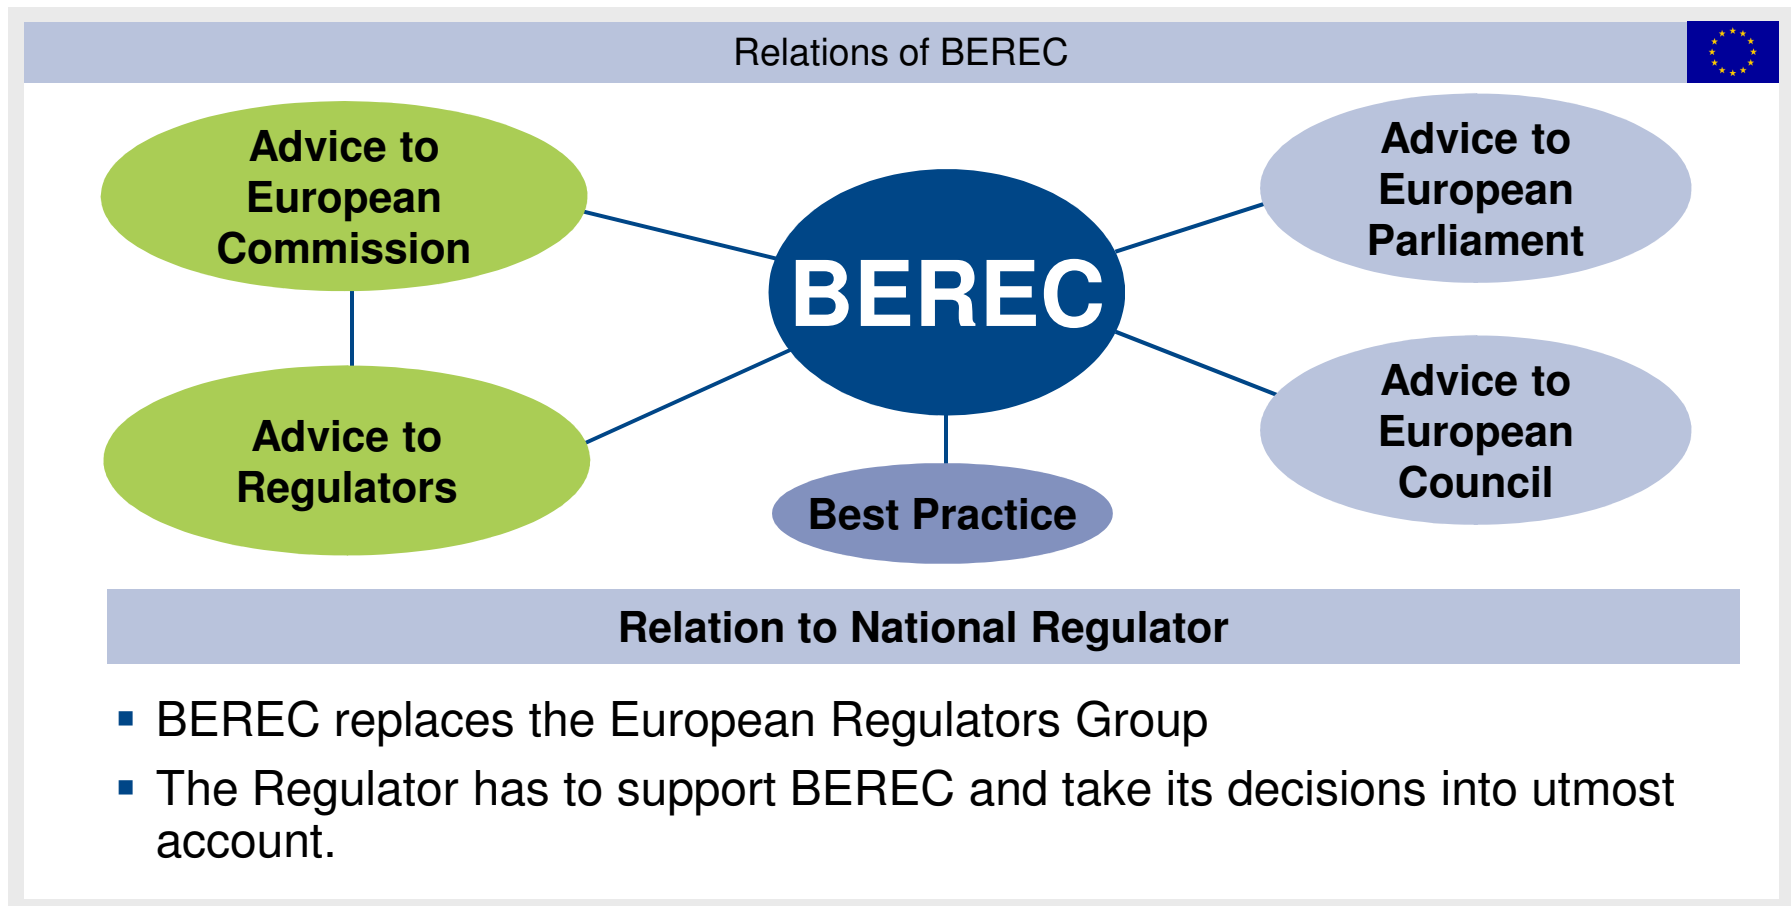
Relations of BEREC

Advice to European Commission

BEREC

Advice to European Parliament

Advice to Regulators

Best Practice

Advice to European Council

Relation to National Regulator

- BEREC replaces the European Regulators Group
- The Regulator has to support BEREC and take its decisions into utmost account.